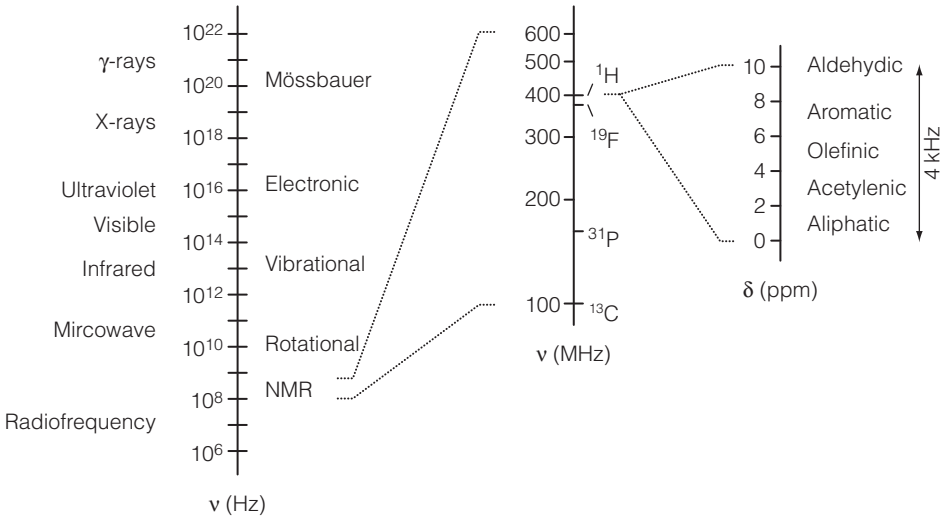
$10^{22}$
γ-rays
$10^{20}$ Mössbauer
X-rays
$10^{18}$
Ultraviolet $10^{16}$ Electronic
Visible
$10^{14}$
Infrared Vibrational
$10^{12}$
Mircowave
$10^{10}$ Rotational
NMR
$10^{8}$
Radiofrequency
$10^{6}$
ν (Hz)

600
500
400 $^{1}$H
300 $^{19}$F
200
$^{31}$P
100 $^{13}$C
ν (MHz)

10 Aldehydic
8 Aromatic
6 Olefinic
4 Acetylenic
2 Aliphatic
0
4 kHz
δ (ppm)